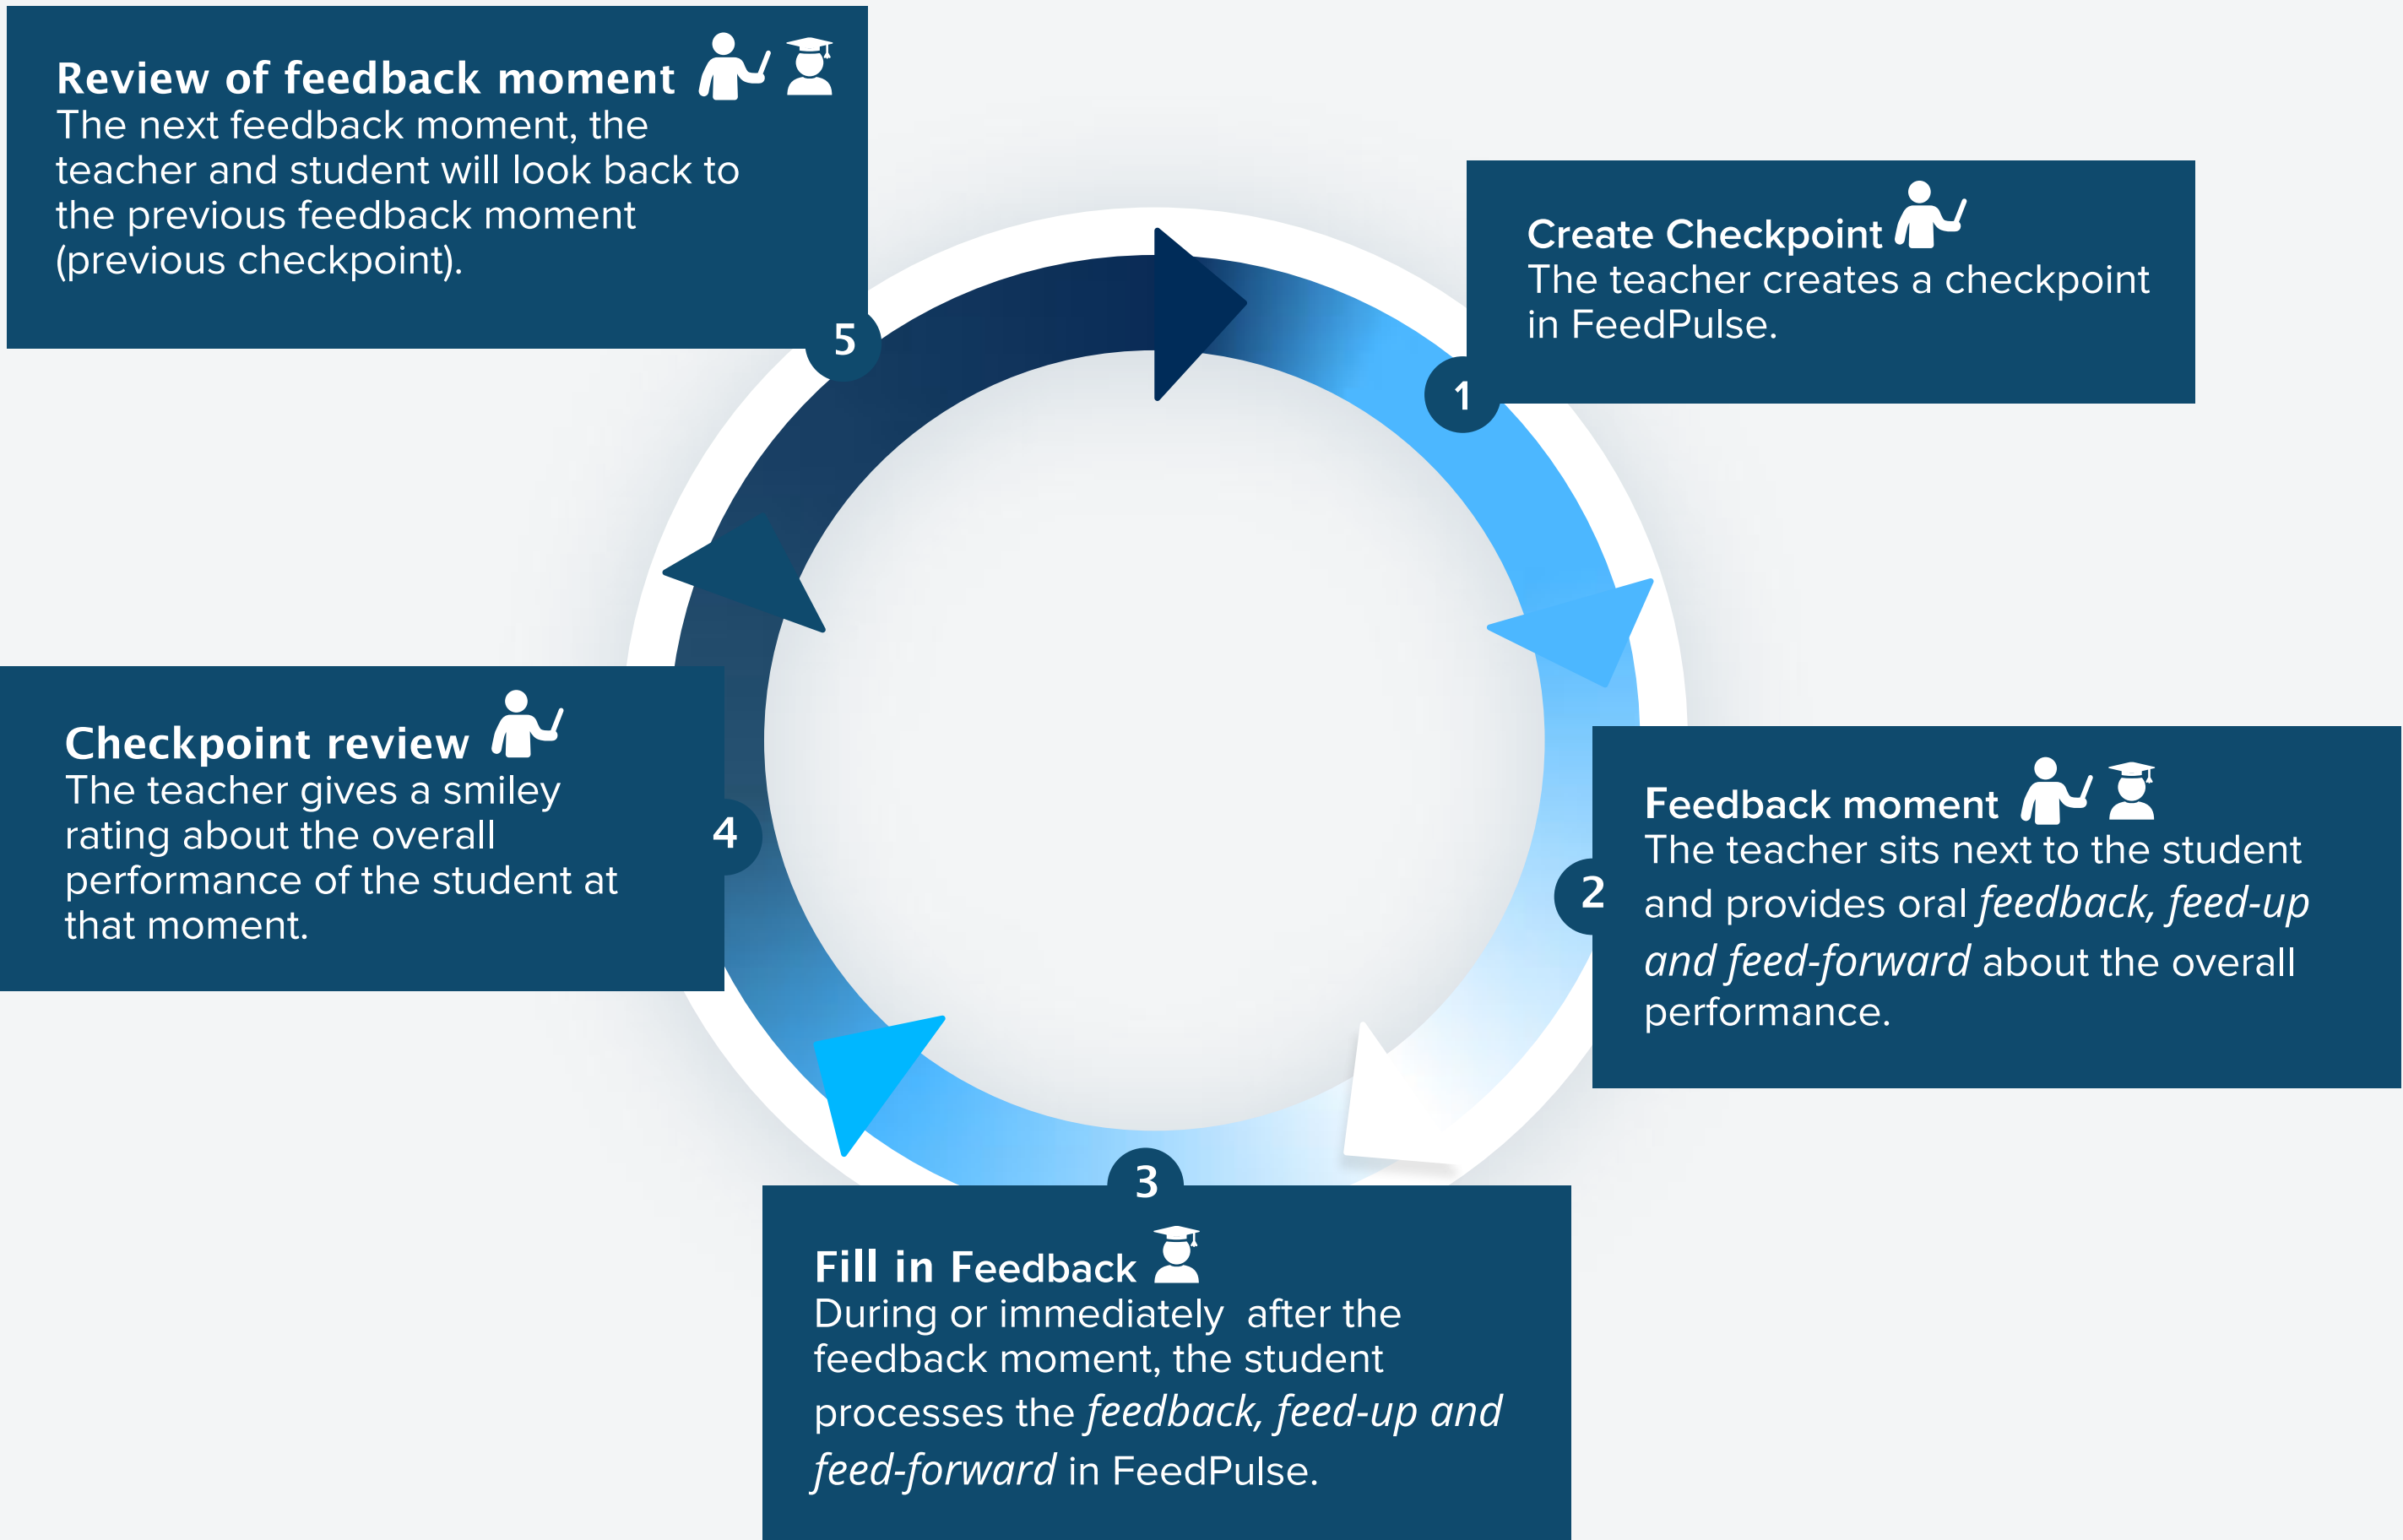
Review of feedback moment
The next feedback moment, the teacher and student will look back to the previous feedback moment (previous checkpoint).

5

Create Checkpoint
The teacher creates a checkpoint in FeedPulse.

1

Checkpoint review
The teacher gives a smiley rating about the overall performance of the student at that moment.

4

Feedback moment
The teacher sits next to the student and provides oral *feedback, feed-up and feed-forward* about the overall performance.

2

3

Fill in Feedback
During or immediately after the feedback moment, the student processes the *feedback, feed-up and feed-forward* in FeedPulse.